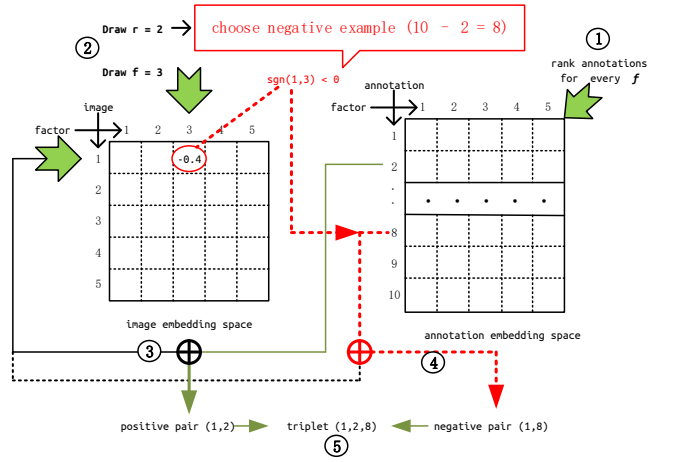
Draw r = 2

choose negative example (10 - 2 = 8)

②

Draw f = 3

①

rank annotations for every $f$

sgn(1,3) < 0

annotation

factor 1 2 3 4 5

image

factor 1 2 3 4 5

1 -0.4

2

3

4

5

1

2

.

.

8

9

10

image embedding space

annotation embedding space

③

④

positive pair (1,2)

triplet (1,2,8)

negative pair (1,8)

⑤